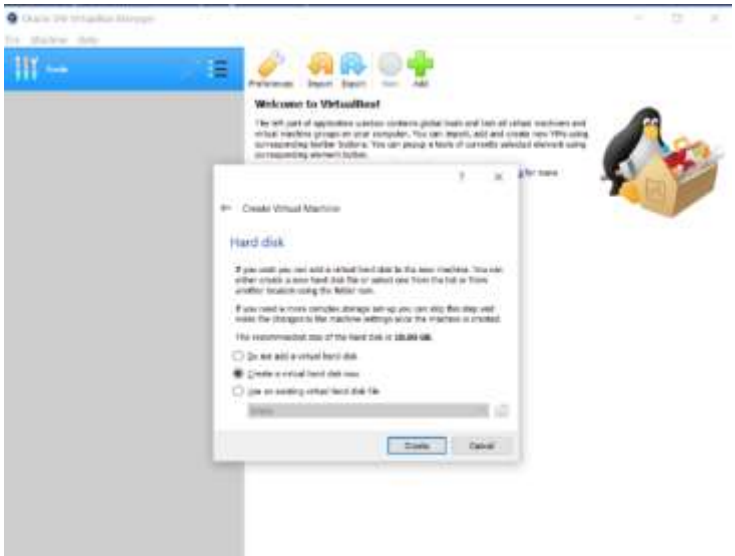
Oracle VM VirtualBox Manager

File Machine Help

Tools

Preferences Import Export New Add

Welcome to VirtualBox!

The left part of application window contains global tools and lists all virtual machines and virtual machine groups on your computer. You can import, add and create new VMs using corresponding toolbar buttons. You can popup a tools of currently selected element using corresponding element button.

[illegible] for more

?

×

← Create Virtual Machine

Hard disk

If you wish you can add a virtual hard disk to the new machine. You can either create a new hard disk file or select one from the list or from another location using the folder icon.

If you need a more complex storage set-up you can skip this step and make the changes to the machine settings once the machine is created.

The recommended size of the hard disk is 10,00 GB.

Do not add a virtual hard disk

Create a virtual hard disk now

Use an existing virtual hard disk file

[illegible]

Create Cancel